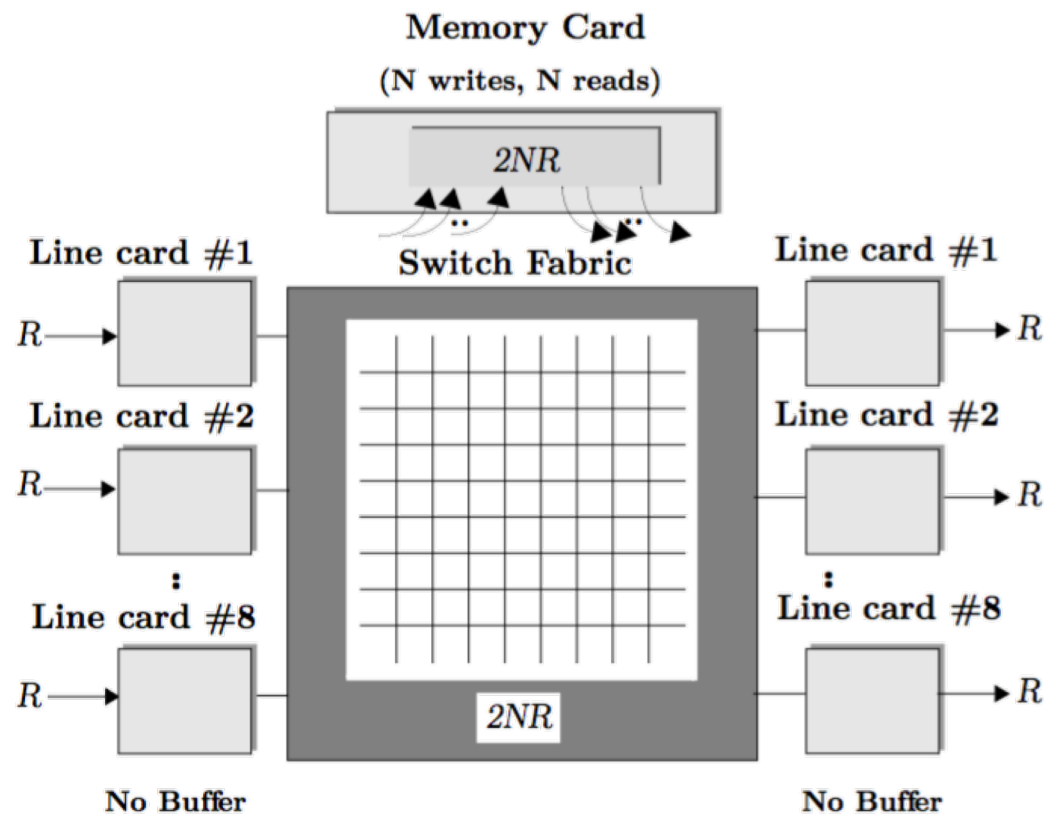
Memory Card

(N writes, N reads)

$2NR$

Line card #1

$R$

Line card #2

$R$

:

Line card #8

$R$

No Buffer

Switch Fabric

$2NR$

Line card #1

$R$

Line card #2

$R$

:

Line card #8

$R$

No Buffer